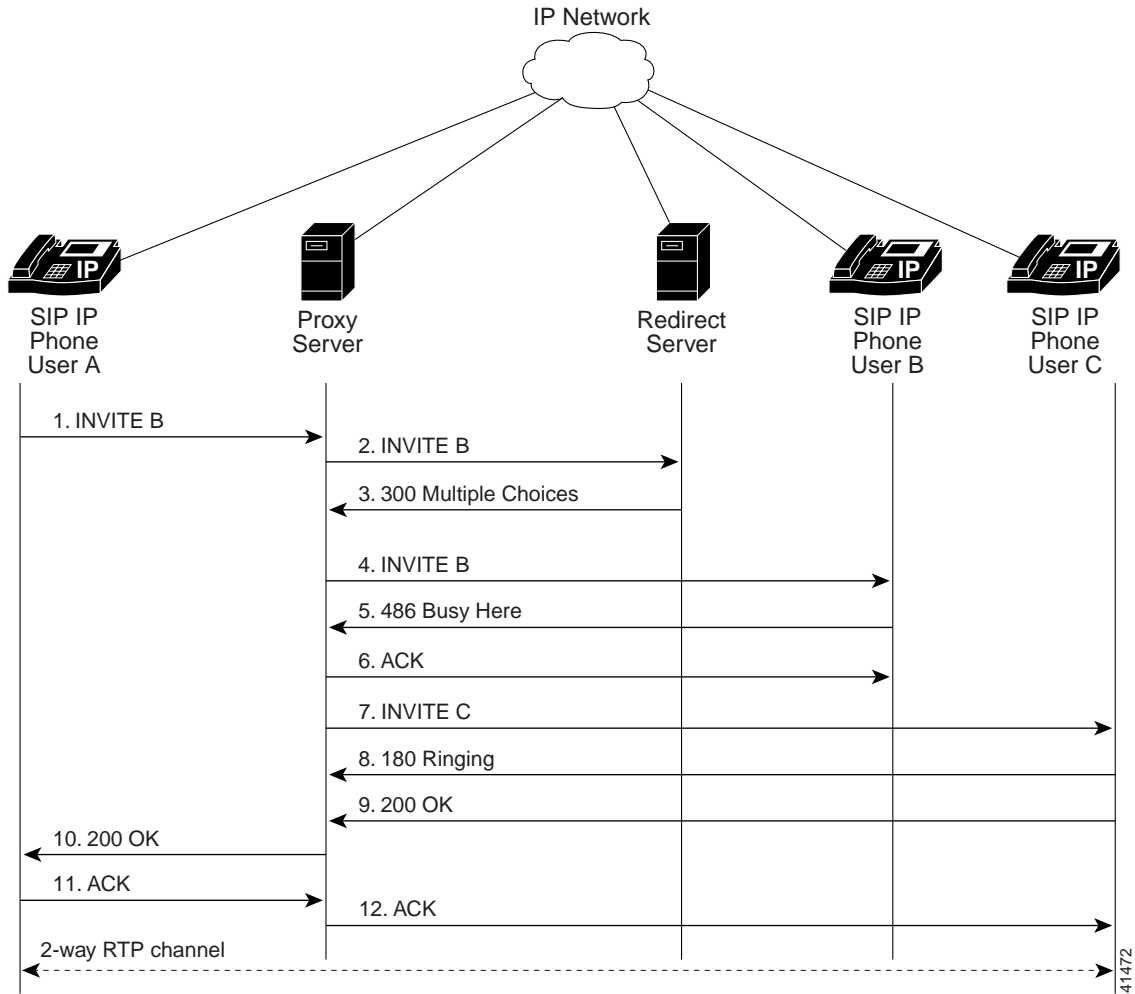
IP Network

IP

IP

IP

SIP IP Phone User A

Proxy Server

Redirect Server

SIP IP Phone User B

SIP IP Phone User C

1. INVITE B

2. INVITE B

3. 300 Multiple Choices

4. INVITE B

5. 486 Busy Here

6. ACK

7. INVITE C

8. 180 Ringing

9. 200 OK

10. 200 OK

11. ACK

12. ACK

2-way RTP channel

41472